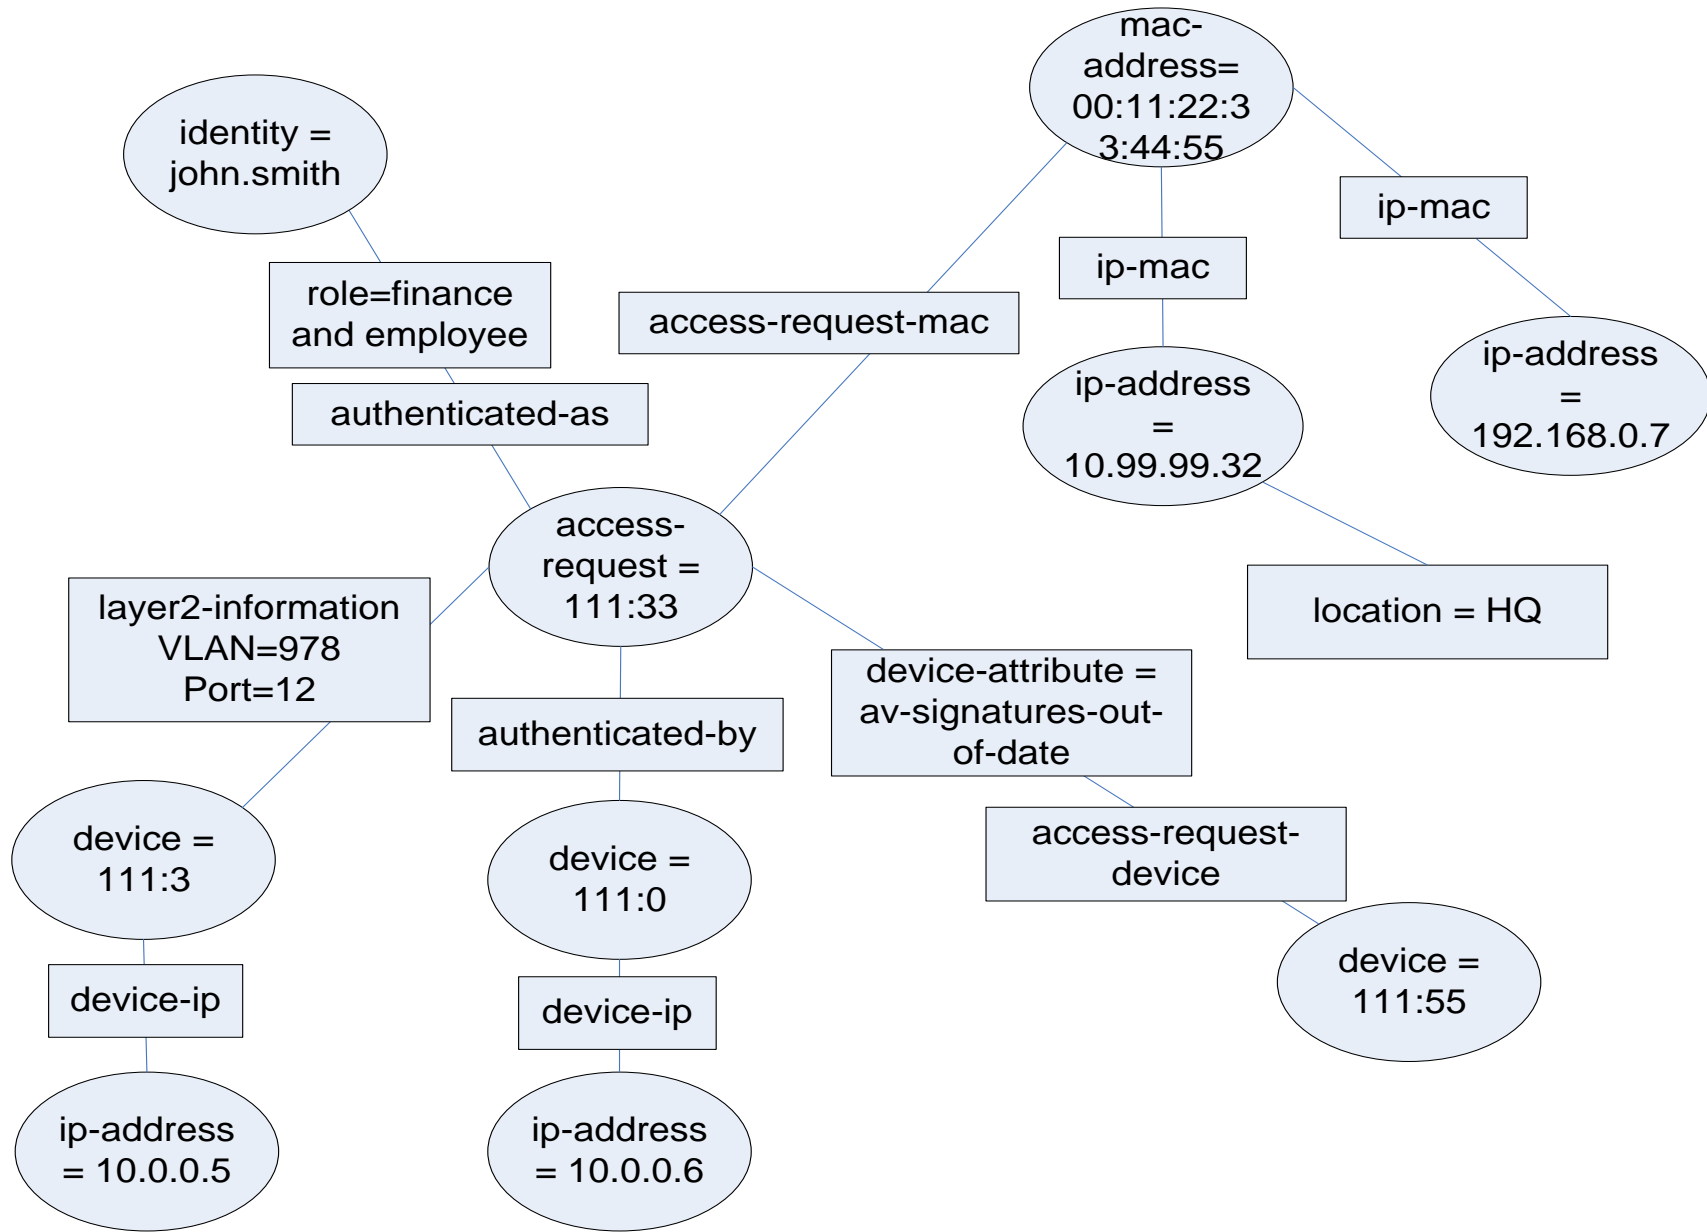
mac-address= 00:11:22:33:44:55

identity = john.smith

ip-mac

ip-mac

role=finance and employee

access-request-mac

ip-address = 192.168.0.7

authenticated-as

ip-address = 10.99.99.32

access-request = 111:33

location = HQ

layer2-information VLAN=978 Port=12

device-attribute = av-signatures-out-of-date

authenticated-by

access-request-device

device = 111:3

device = 111:0

device = 111:55

device-ip

device-ip

ip-address = 10.0.0.5

ip-address = 10.0.0.6